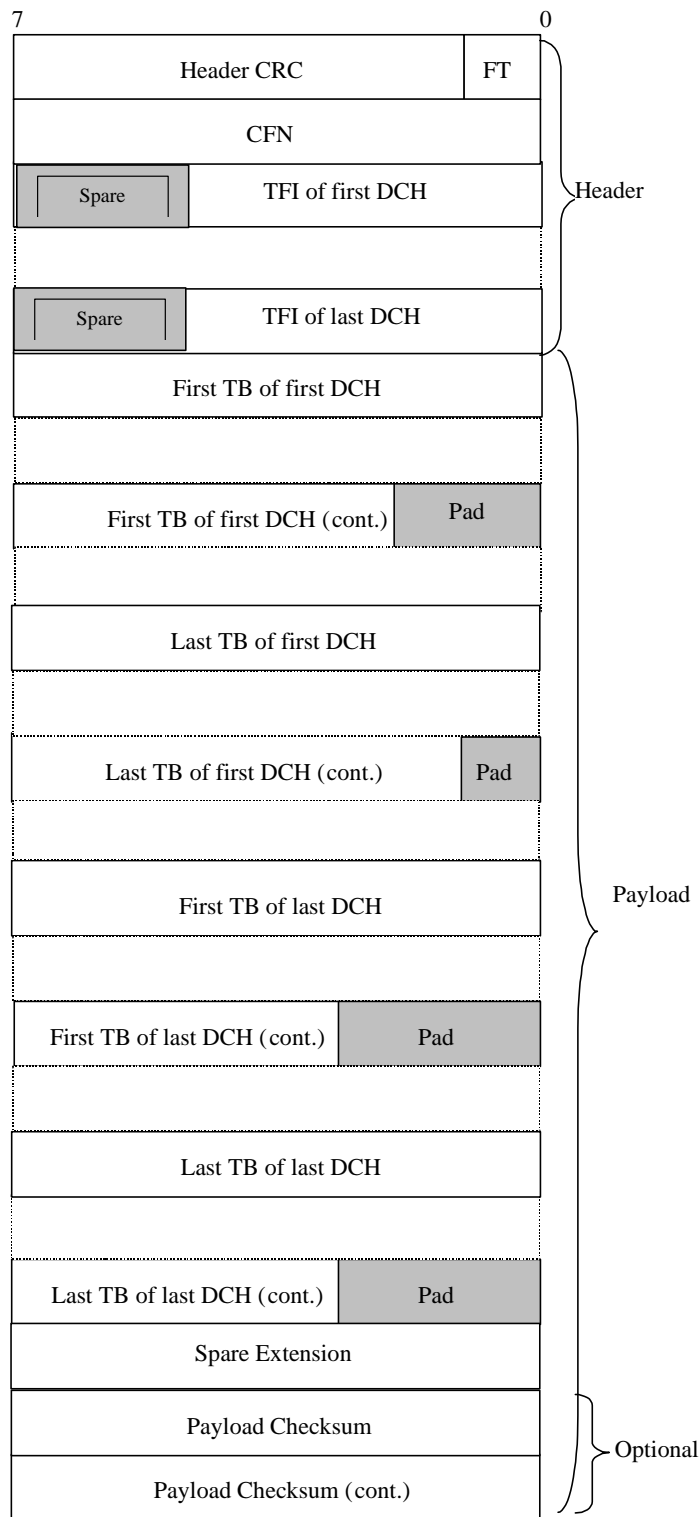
7

0

Header CRC

FT

CFN

Spare

TFI of first DCH

Header

Spare

TFI of last DCH

First TB of first DCH

First TB of first DCH (cont.)

Pad

Last TB of first DCH

Last TB of first DCH (cont.)

Pad

First TB of last DCH

Payload

First TB of last DCH (cont.)

Pad

Last TB of last DCH

Last TB of last DCH (cont.)

Pad

Spare Extension

Payload Checksum

Optional

Payload Checksum (cont.)